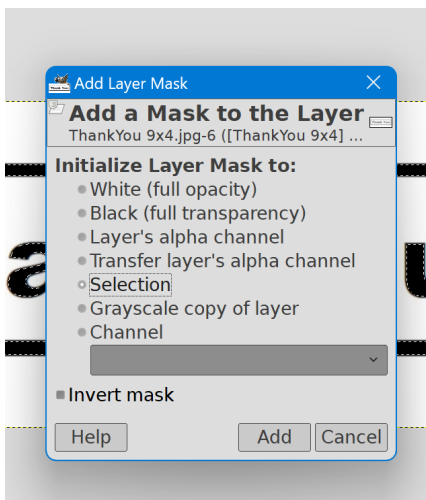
Add Layer Mask

Add a Mask to the Layer

ThankYou 9x4.jpg-6 ([ThankYou 9x4] ...

Initialize Layer Mask to:

White (full opacity)

Black (full transparency)

Layer's alpha channel

Transfer layer's alpha channel

Selection

Grayscale copy of layer

Channel

Invert mask

Help

Add

Cancel